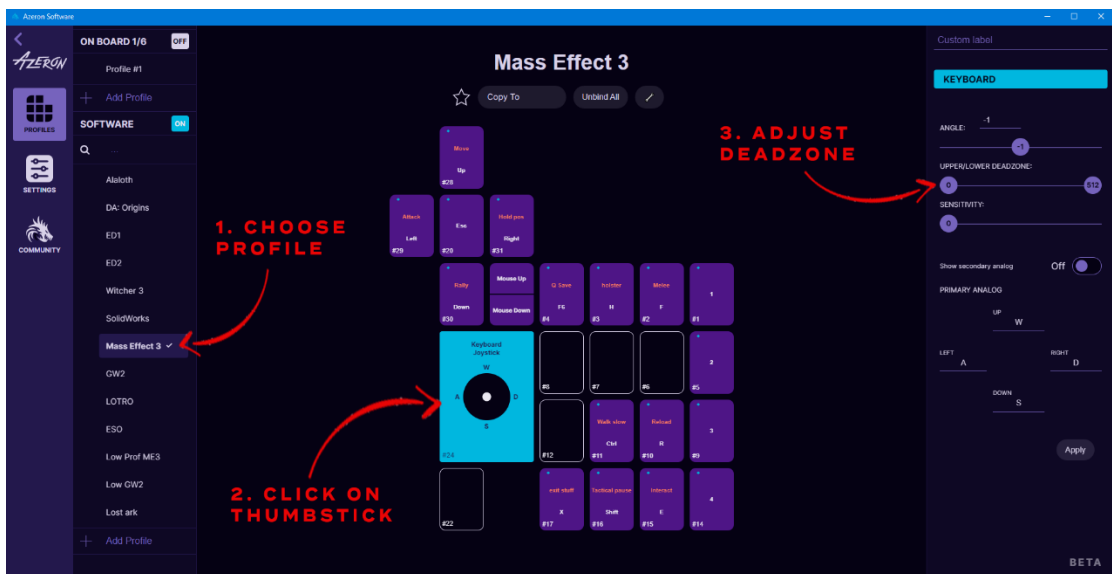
Azeron Software

AZERON

PROFILES

SETTINGS

COMMUNITY

ON BOARD 1/6 OFF

Profile #1

Add Profile

SOFTWARE ON

Alaloth

DA: Origins

ED1

ED2

Witcher 3

SolidWorks

Mass Effect 3 ✓

GW2

LOTRO

ESO

Low Prof ME3

Low GW2

Lost ark

Add Profile

Mass Effect 3

Copy To

Unbind All

1. CHOOSE PROFILE

2. CLICK ON THUMBSTICK

3. ADJUST DEADZONE

Move
Up
#28

Attack
Left
#29

Esc
#20

Hold pos
Right
#31

Rally
Down
#30

Mouse Up

Mouse Down

G Save
F5
#4

holster
H
#3

Melee
F
#2

1
#1

Keyboard Joystick
W
A
D
S
#24

#8

#7

#6

2
#5

#12

Walk slow
Ctrl
#11

Reload
R
#10

3
#9

#22

exit stuff
X
#17

Tactical pause
Shift
#16

Interact
E
#15

4
#14

Custom label

KEYBOARD

ANGLE: -1

-1

UPPER/LOWER DEADZONE:

0

512

SENSITIVITY:

0

Show secondary analog

Off

PRIMARY ANALOG

UP
W

LEFT
A

RIGHT
D

DOWN
S

Apply

BETA